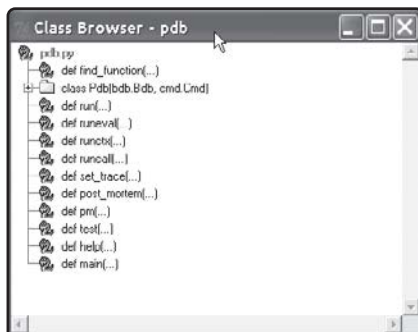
Class Browser - pdb

pdb.py
def find_function(...)
class Pdb(bdb.Bdb, cmd.Cmd)
def run(...)
def runeval(...)
def runctx(...)
def runcall(...)
def set_trace(...)
def post_mortem(...)
def pm(...)
def test(...)
def help(...)
def main(...)